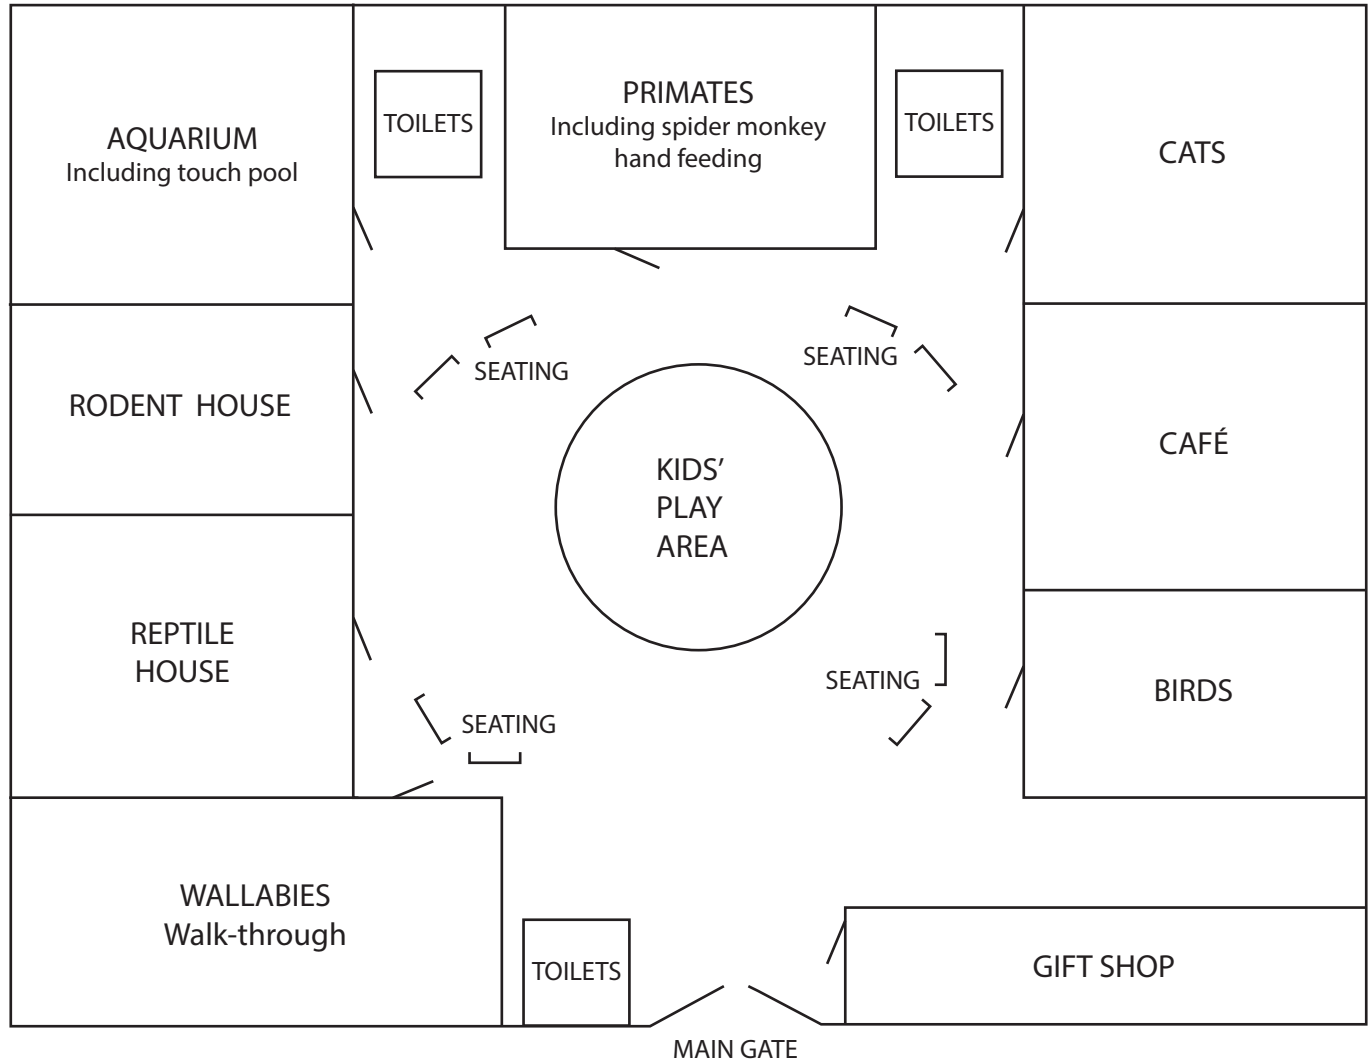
AQUARIUM
Including touch pool

TOILETS

PRIMATES
Including spider monkey hand feeding

TOILETS

CATS

RODENT HOUSE

SEATING

SEATING

KIDS' PLAY AREA

CAFÉ

REPTILE HOUSE

SEATING

SEATING

BIRDS

WALLABIES
Walk-through

TOILETS

GIFT SHOP

MAIN GATE